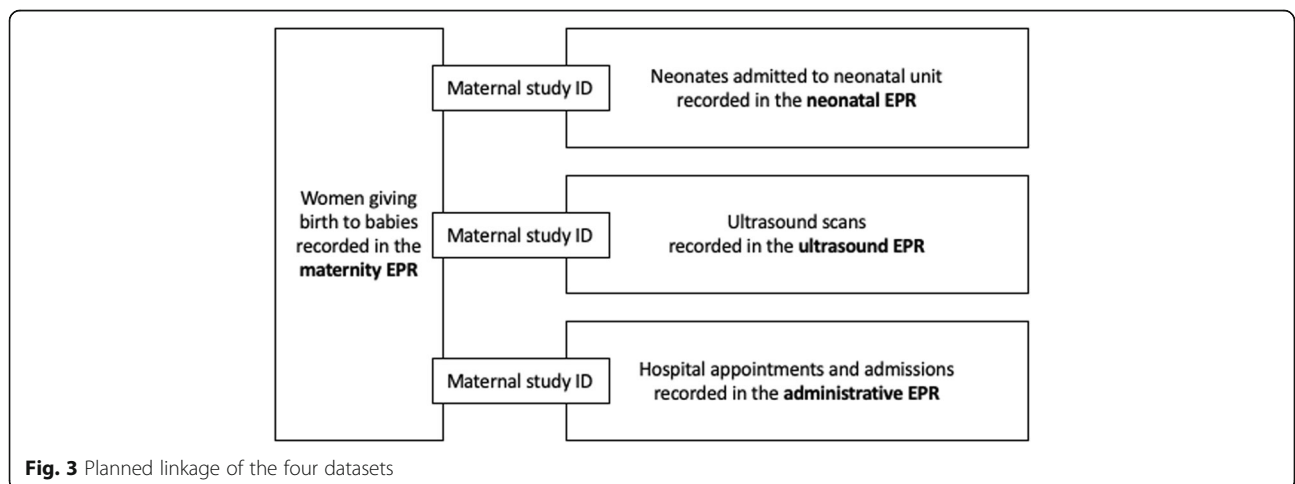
Women giving birth to babies recorded in the **maternity EPR**

Maternal study ID

Neonates admitted to neonatal unit recorded in the **neonatal EPR**

Maternal study ID

Ultrasound scans recorded in the **ultrasound EPR**

Maternal study ID

Hospital appointments and admissions recorded in the **administrative EPR**

**Fig. 3** Planned linkage of the four datasets